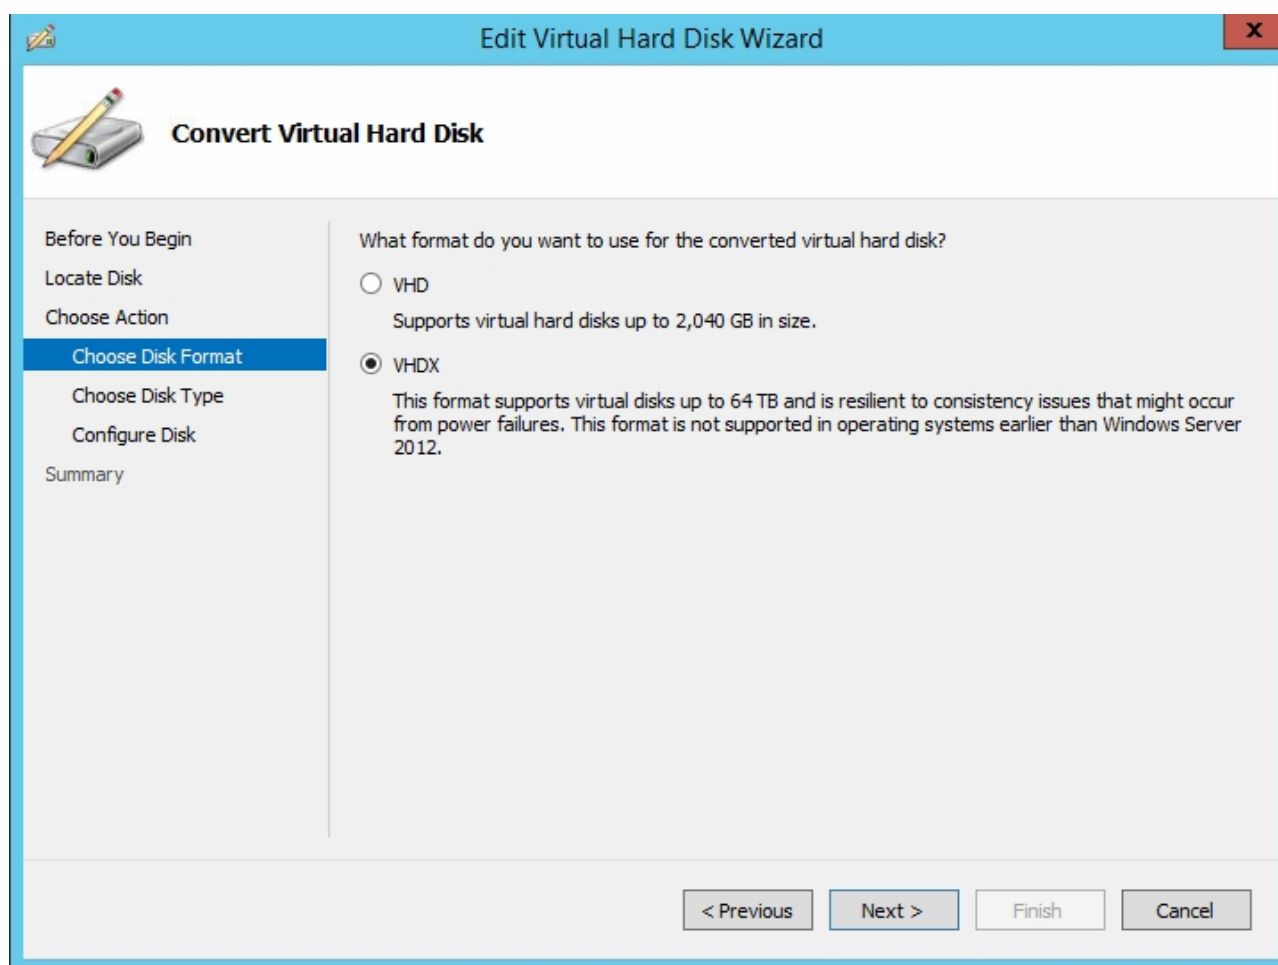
Edit Virtual Hard Disk Wizard

x

Convert Virtual Hard Disk

Before You Begin
Locate Disk
Choose Action
Choose Disk Format
Choose Disk Type
Configure Disk
Summary

What format do you want to use for the converted virtual hard disk?

VHD

Supports virtual hard disks up to 2,040 GB in size.

VHDX

This format supports virtual disks up to 64 TB and is resilient to consistency issues that might occur from power failures. This format is not supported in operating systems earlier than Windows Server 2012.

< Previous
Next >
Finish
Cancel